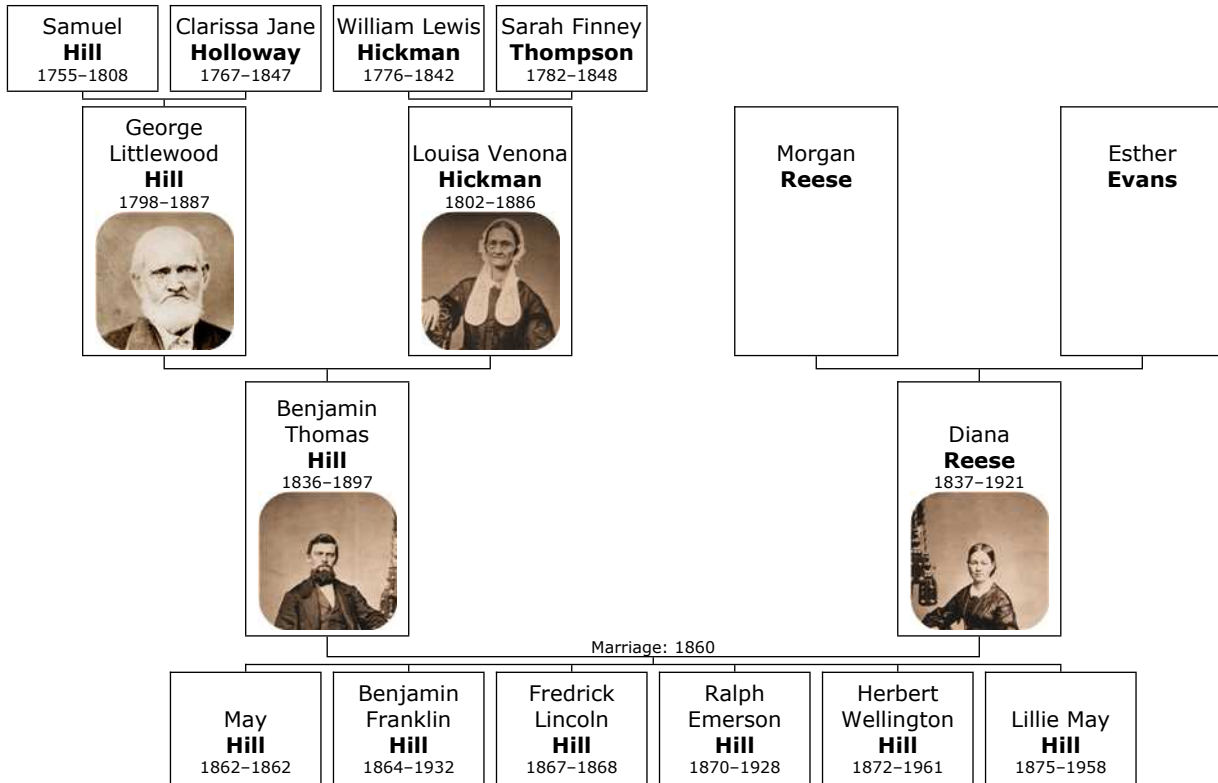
Samuel
**Hill**
1755–1808

Clarissa Jane
**Holloway**
1767–1847

William Lewis
**Hickman**
1776–1842

Sarah Finney
**Thompson**
1782–1848

George Littlewood
**Hill**
1798–1887

Louisa Venona
**Hickman**
1802–1886

Morgan
**Reese**

Esther
**Evans**

Benjamin Thomas
**Hill**
1836–1897

Diana
**Reese**
1837–1921

Marriage: 1860

May
**Hill**
1862–1862

Benjamin Franklin
**Hill**
1864–1932

Fredrick Lincoln
**Hill**
1867–1868

Ralph Emerson
**Hill**
1870–1928

Herbert Wellington
**Hill**
1872–1961

Lillie May
**Hill**
1875–1958